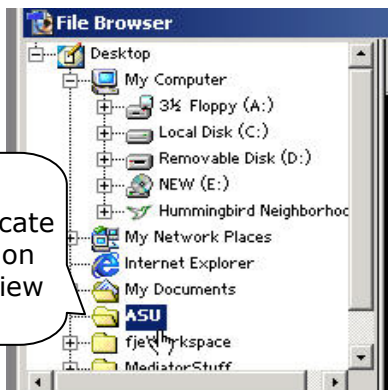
File Browser
Desktop
My Computer
3½ Floppy (A:)
Local Disk (C:)
Removable Disk (D:)
NEW (E:)
Hummingbird Neighborhoc
cate
on
iew
My Network Places
Internet Explorer
My Documents
ASU
fje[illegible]rkspace
MediatorStuff